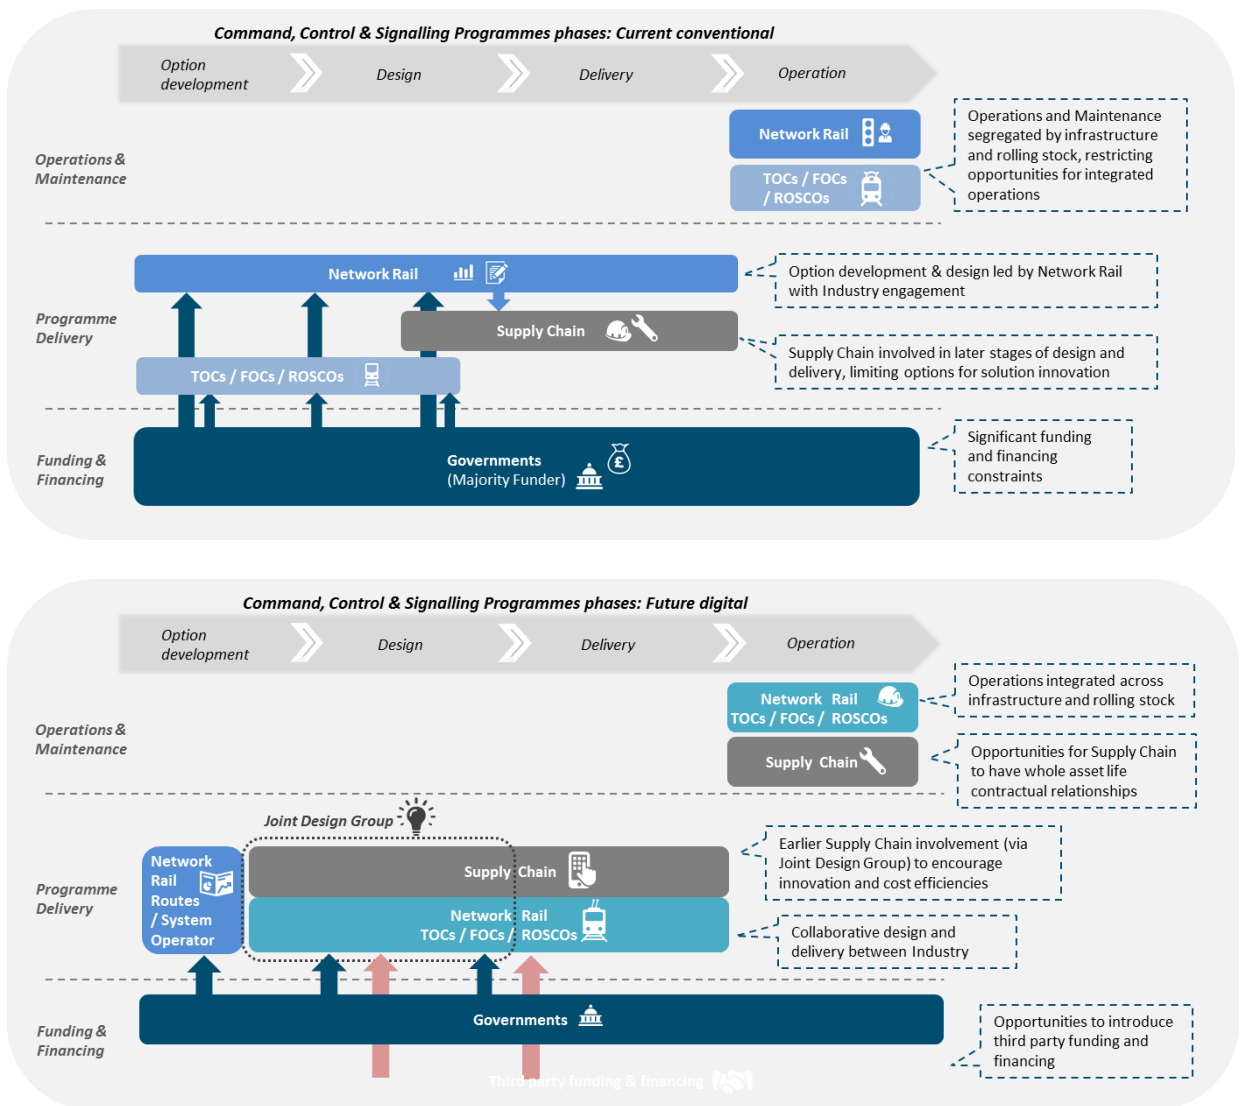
Command, Control & Signalling Programmes phases: Current conventional

Option development

Design

Delivery

Operation

Operations & Maintenance

Network Rail

TOCs / FOCs / ROSCOs

Operations and Maintenance segregated by infrastructure and rolling stock, restricting opportunities for integrated operations

Programme Delivery

Network Rail

Option development & design led by Network Rail with Industry engagement

Supply Chain

Supply Chain involved in later stages of design and delivery, limiting options for solution innovation

TOCs / FOCs / ROSCOs

Funding & Financing

Governments (Majority Funder)

Significant funding and financing constraints

Command, Control & Signalling Programmes phases: Future digital

Option development

Design

Delivery

Operation

Operations & Maintenance

Network Rail TOCs / FOCs / ROSCOs

Operations integrated across infrastructure and rolling stock

Supply Chain

Opportunities for Supply Chain to have whole asset life contractual relationships

Joint Design Group

Programme Delivery

Network Rail Routes / System Operator

Supply Chain

Earlier Supply Chain involvement (via Joint Design Group) to encourage innovation and cost efficiencies

Network Rail TOCs / FOCs / ROSCOs

Collaborative design and delivery between Industry

Funding & Financing

Governments

Opportunities to introduce third party funding and financing

Third party funding & financing